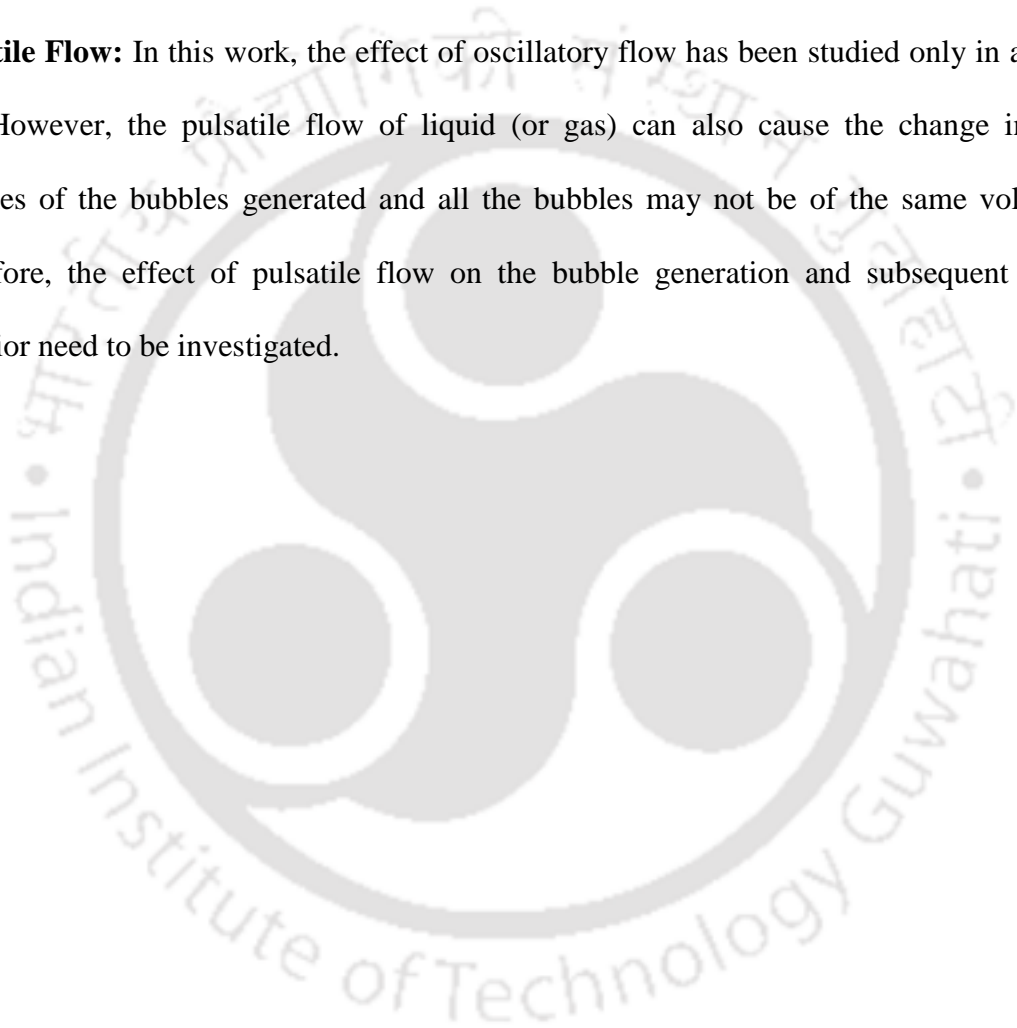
tile Flow: In this work, the effect of oscillatory flow has been studied only in a However, the pulsatile flow of liquid (or gas) can also cause the change in es of the bubbles generated and all the bubbles may not be of the same vol fore, the effect of pulsatile flow on the bubble generation and subsequent ior need to be investigated.

Indian Institute of Technology Guwahati